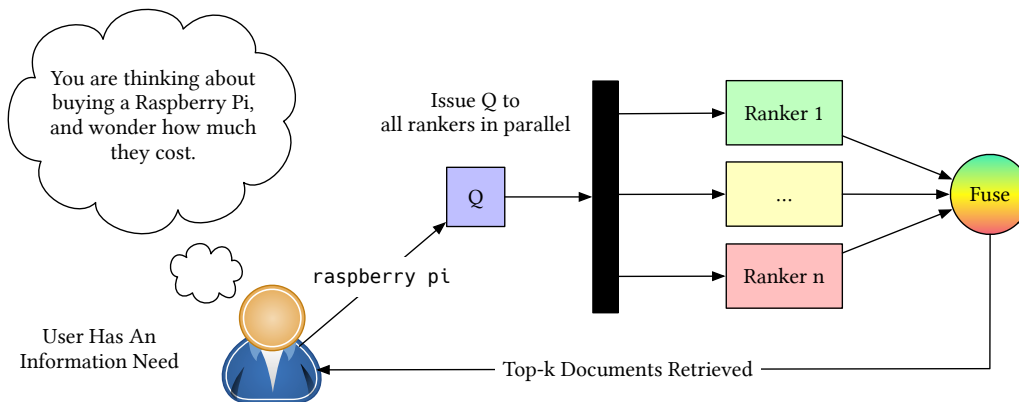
You are thinking about buying a Raspberry Pi, and wonder how much they cost.

Issue Q to all rankers in parallel

Q

Ranker 1

...

Ranker n

Fuse

raspberry pi

User Has An Information Need

Top-k Documents Retrieved